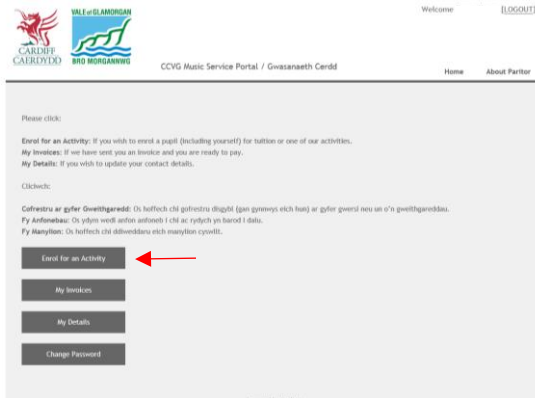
CARDIFF CAERDYDD

VALE of GLAMORGAN BRO MORGANNWG

CCVG Music Service Portal / Gwasanaeth Cerdd

Welcome [LOGOUT]

Home About Paritor

Please click:

Enrol for an Activity: If you wish to enrol a pupil (including yourself) for tuition or one of our activities.
My Invoices: If we have sent you an invoice and you are ready to pay.
My Details: If you wish to update your contact details.

Cliciwch:

Cofrestru ar gyfer Gweithgaredd: Os hoffech chi gofrestru disgybl (gan gynnwys eich hun) ar gyfer gwersi neu un o'n gweithgareddau.
Fy Anfonebau: Os ydym wedi anfon anfoneb i chi ac rydych yn barod i dalu.
Fy Manylion: Os hoffech chi ddiweddaru eich manylion cyswllt.

Enrol for an Activity

My Invoices

My Details

Change Password